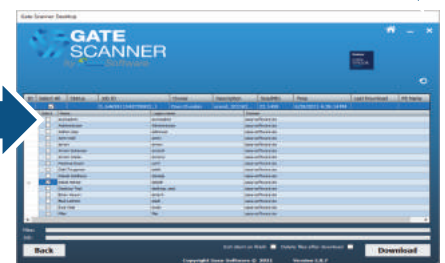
Gate Scanner Desktop

GATE SCANNER

by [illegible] Software

| ID | Select All | Status | MS ID | Name | Description | Size(MB) | Time | Last Download | FB Name |
|---|---|---|---|---|---|---|---|---|---|

Back

Download

Copyright Sasa Software © 2011

Version 1.0.7